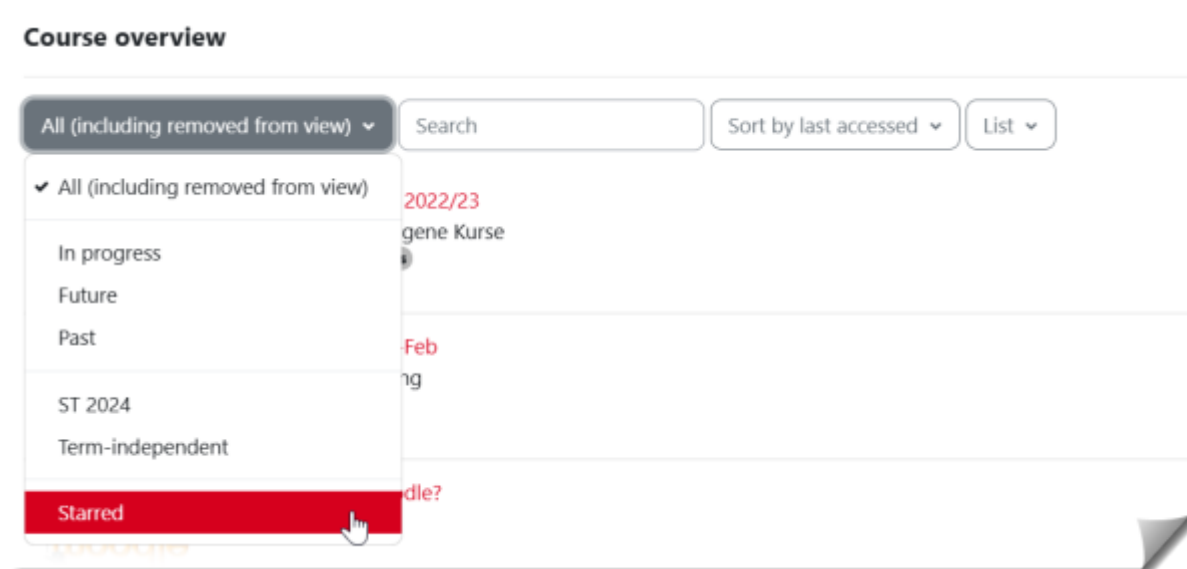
Course overview

All (including removed from view)

Search

Sort by last accessed

List

✔ All (including removed from view)

In progress

Future

Past

ST 2024

Term-independent

Starred

2022/23

gene Kurse

-Feb

ng

dle?